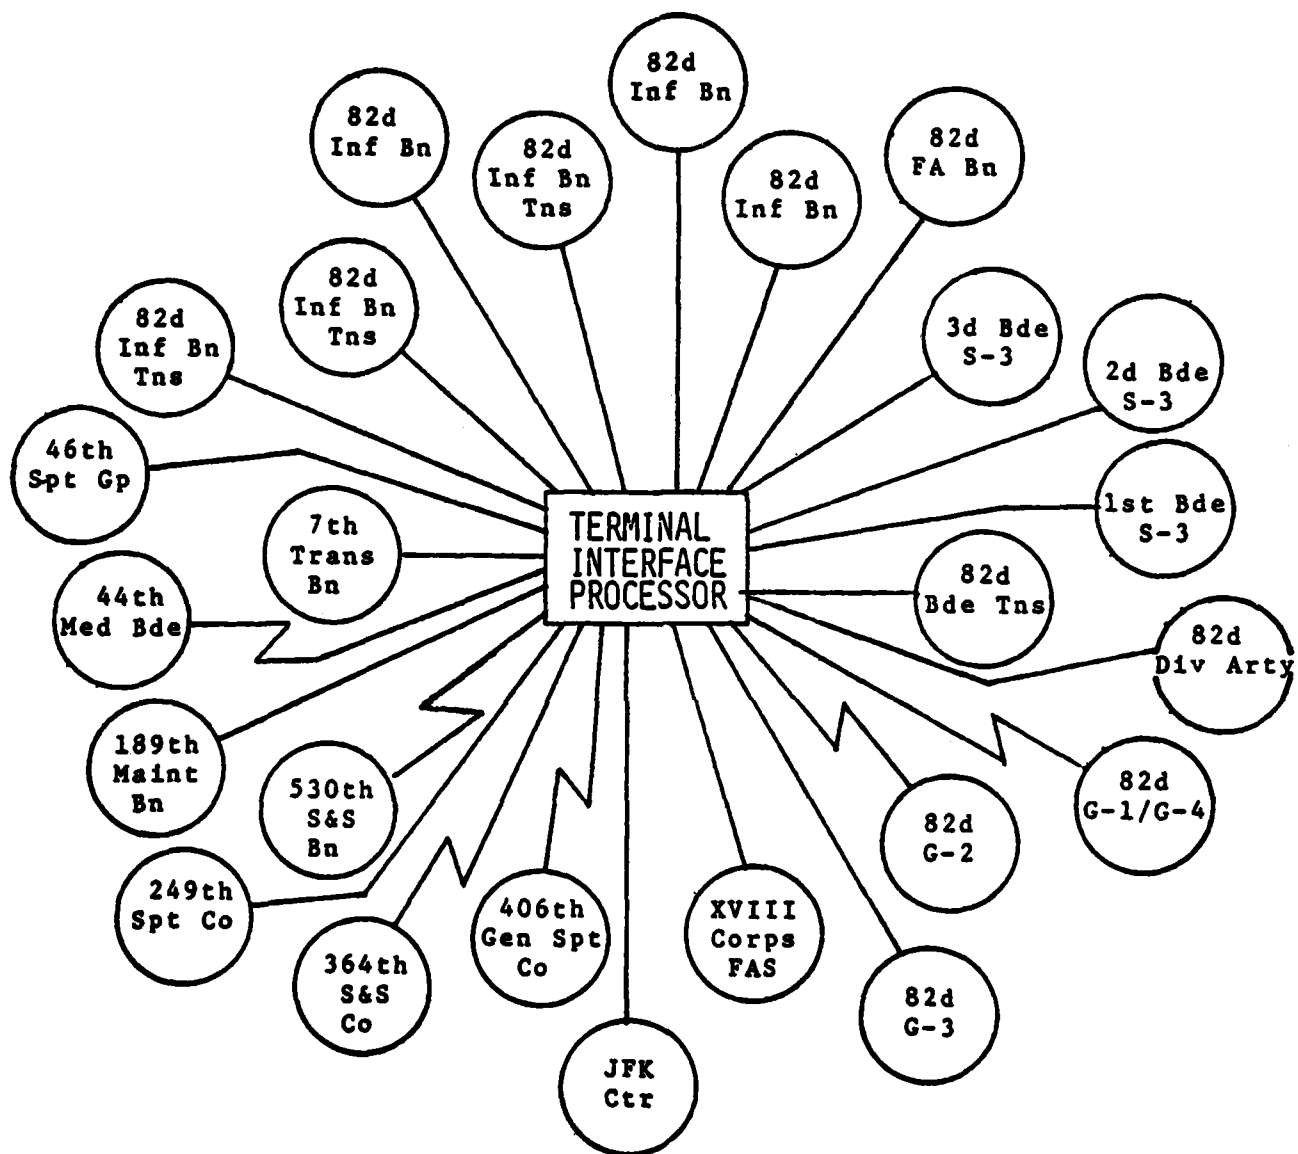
82d Inf Bn

82d Inf Bn

82d Inf Bn Tns

82d Inf Bn

82d FA Bn

82d Inf Bn Tns

82d Inf Bn Tns

3d Bde S-3

2d Bde S-3

46th Spt Gp

TERMINAL INTERFACE PROCESSOR

1st Bde S-3

7th Trans Bn

82d Bde Tns

44th Med Bde

82d Div Arty

189th Maint Bn

530th S&S Bn

82d G-1/G-4

82d G-2

249th Spt Co

406th Gen Spt Co

XVIII Corps FAS

364th S&S Co

82d G-3

JFK Ctr